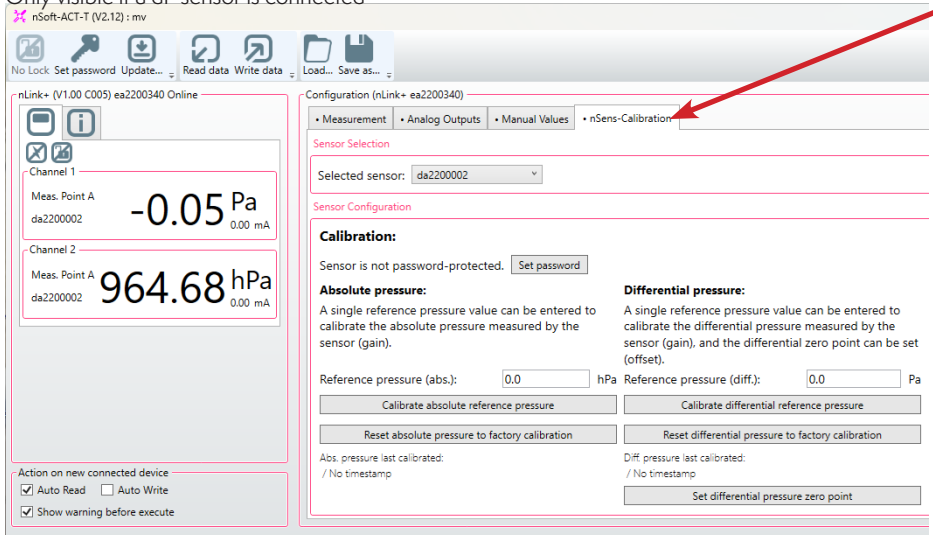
Only visible if a GP sensor is connected

nSoft-ACT-T (V2.12) : mv

No Lock Set password Update... Read data Write data Load... Save as...

nLink+ (V1.00 C005) ea2200340 Online

Channel 1
Meas. Point A
da2200002
-0.05 Pa
0.00 mA

Channel 2
Meas. Point A
da2200002
964.68 hPa
0.00 mA

Action on new connected device
☑ Auto Read ☐ Auto Write
☑ Show warning before execute

Configuration (nLink+ ea2200340)

• Measurement • Analog Outputs • Manual Values • nSens-Calibration

Sensor Selection

Selected sensor: da2200002

Sensor Configuration

Calibration:

Sensor is not password-protected. Set password

Absolute pressure:

A single reference pressure value can be entered to calibrate the absolute pressure measured by the sensor (gain).

Reference pressure (abs.): 0.0 hPa

Calibrate absolute reference pressure

Reset absolute pressure to factory calibration

Abs. pressure last calibrated:
/ No timestamp

Differential pressure:

A single reference pressure value can be entered to calibrate the differential pressure measured by the sensor (gain), and the differential zero point can be set (offset).

Reference pressure (diff.): 0.0 Pa

Calibrate differential reference pressure

Reset differential pressure to factory calibration

Diff. pressure last calibrated:
/ No timestamp

Set differential pressure zero point